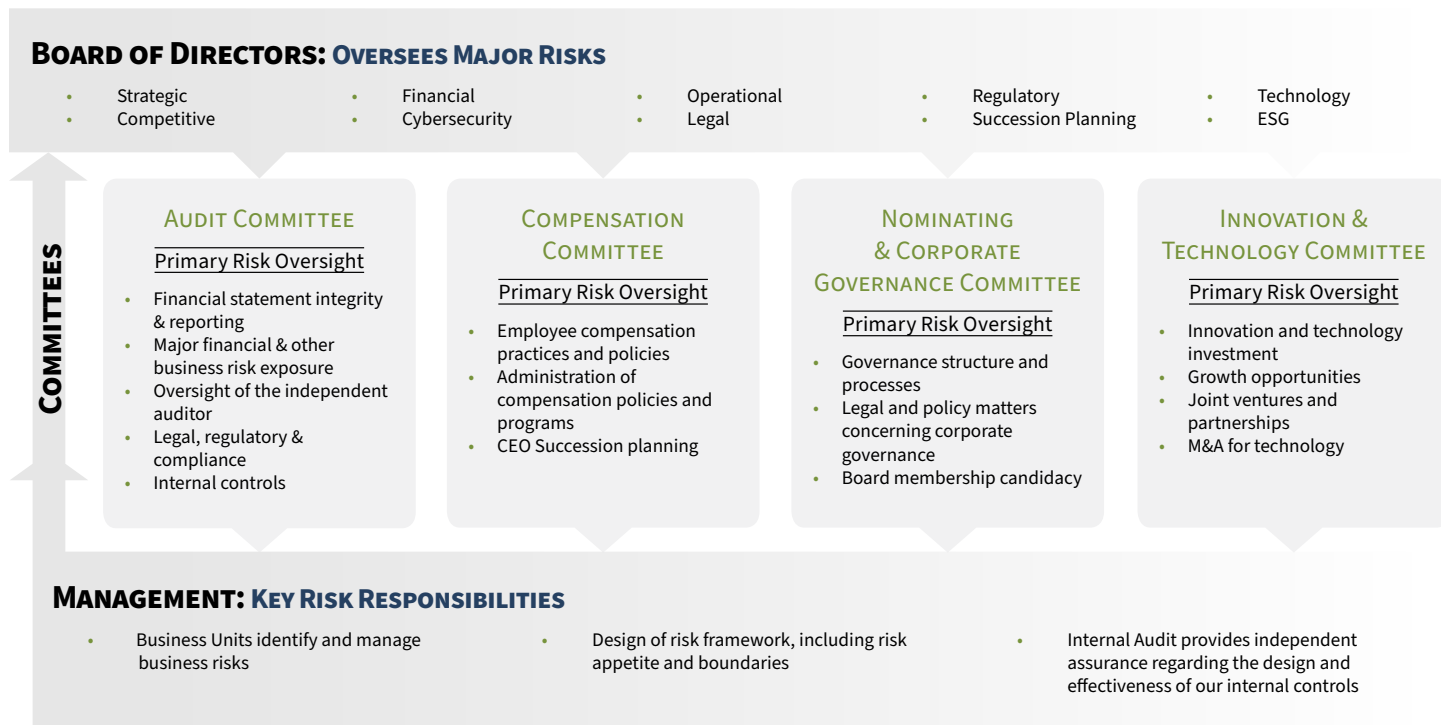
BOARD OF DIRECTORS: OVERSEES MAJOR RISKS

- Strategic
- Competitive
- Financial
- Cybersecurity
- Operational
- Legal
- Regulatory
- Succession Planning
- Technology
- ESG

COMMITTEES

AUDIT COMMITTEE

Primary Risk Oversight

- Financial statement integrity & reporting
- Major financial & other business risk exposure
- Oversight of the independent auditor
- Legal, regulatory & compliance
- Internal controls

COMPENSATION COMMITTEE

Primary Risk Oversight

- Employee compensation practices and policies
- Administration of compensation policies and programs
- CEO Succession planning

NOMINATING & CORPORATE GOVERNANCE COMMITTEE

Primary Risk Oversight

- Governance structure and processes
- Legal and policy matters concerning corporate governance
- Board membership candidacy

INNOVATION & TECHNOLOGY COMMITTEE

Primary Risk Oversight

- Innovation and technology investment
- Growth opportunities
- Joint ventures and partnerships
- M&A for technology

MANAGEMENT: KEY RISK RESPONSIBILITIES

- Business Units identify and manage business risks
- Design of risk framework, including risk appetite and boundaries
- Internal Audit provides independent assurance regarding the design and effectiveness of our internal controls